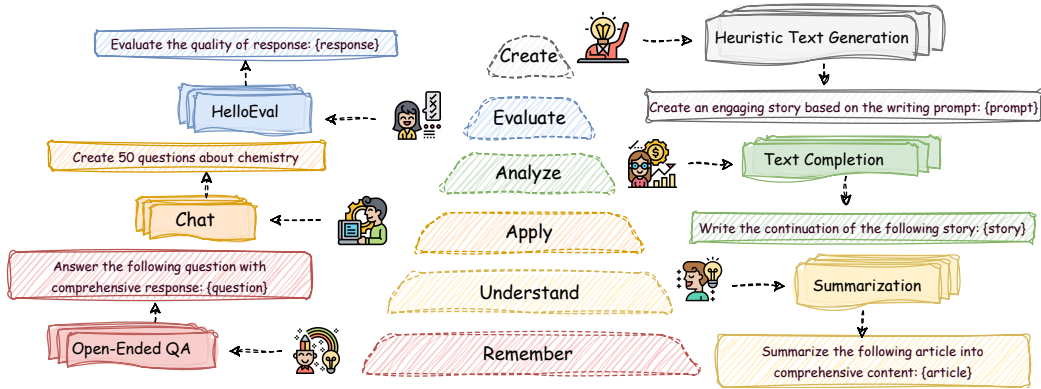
Evaluate the quality of response: {response}

HelloEval

Create 50 questions about chemistry

Chat

Answer the following question with comprehensive response: {question}

Open-Ended QA

Create

Evaluate

Analyze

Apply

Understand

Remember

Heuristic Text Generation

Create an engaging story based on the writing prompt: {prompt}

Text Completion

Write the continuation of the following story: {story}

Summarization

Summarize the following article into comprehensive content: {article}